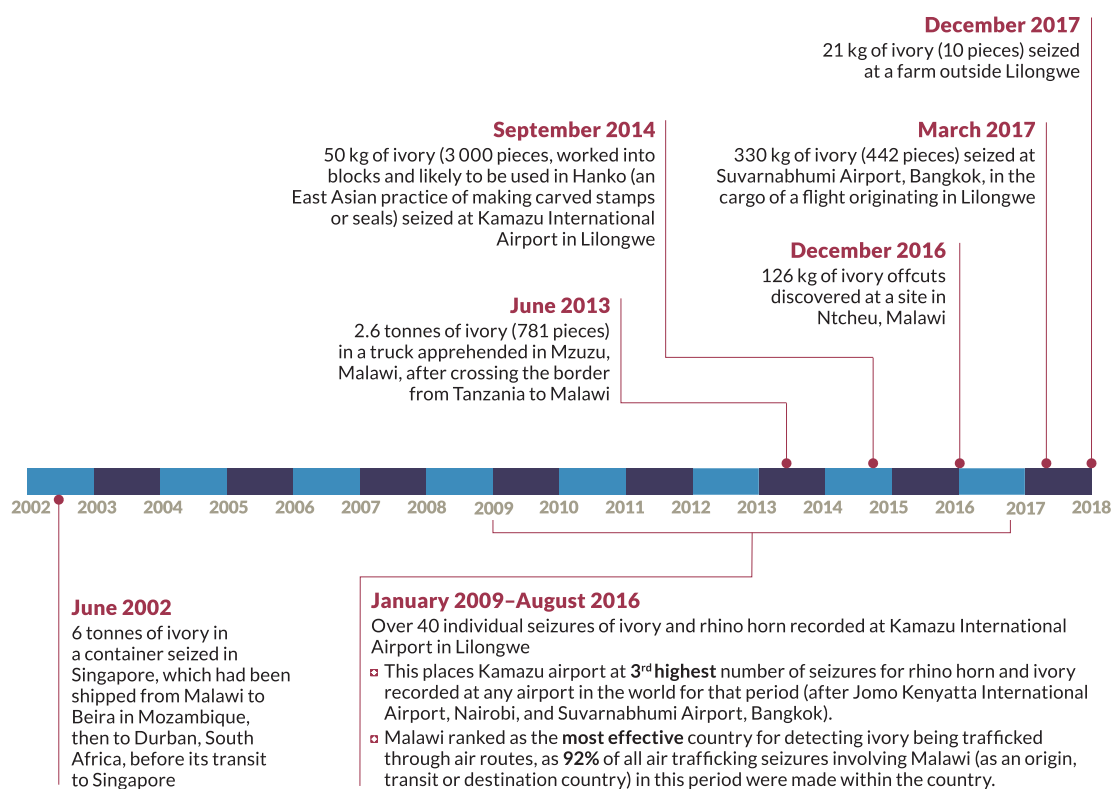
December 2017
21 kg of ivory (10 pieces) seized at a farm outside Lilongwe

September 2014
50 kg of ivory (3 000 pieces, worked into blocks and likely to be used in Hanko (an East Asian practice of making carved stamps or seals) seized at Kamazu International Airport in Lilongwe

March 2017
330 kg of ivory (442 pieces) seized at Suvarnabhumi Airport, Bangkok, in the cargo of a flight originating in Lilongwe

December 2016
126 kg of ivory offcuts discovered at a site in Ntcheu, Malawi

June 2013
2.6 tonnes of ivory (781 pieces) in a truck apprehended in Mzuzu, Malawi, after crossing the border from Tanzania to Malawi

2002 2003 2004 2005 2006 2007 2008 2009 2010 2011 2012 2013 2014 2015 2016 2017 2018

June 2002
6 tonnes of ivory in a container seized in Singapore, which had been shipped from Malawi to Beira in Mozambique, then to Durban, South Africa, before its transit to Singapore

January 2009–August 2016
Over 40 individual seizures of ivory and rhino horn recorded at Kamazu International Airport in Lilongwe

This places Kamazu airport at 3rd highest number of seizures for rhino horn and ivory recorded at any airport in the world for that period (after Jomo Kenyatta International Airport, Nairobi, and Suvarnabhumi Airport, Bangkok).

Malawi ranked as the most effective country for detecting ivory being trafficked through air routes, as 92% of all air trafficking seizures involving Malawi (as an origin, transit or destination country) in this period were made within the country.